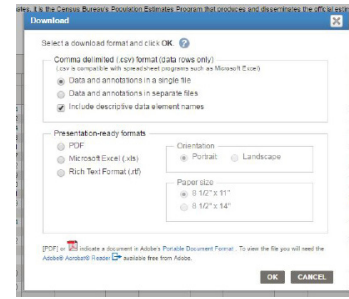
ates. It's the Census Bureau's Population Estimates Program that produces and disseminates the official estim

Download

Select a download format and click OK.

Comma delimited (.csv) format (data rows only)
(.csv is compatible with spreadsheet programs such as Microsoft Excel)

Data and annotations in a single file

Data and annotations in separate files

Include descriptive data element names

Presentation-ready formats

PDF

Microsoft Excel (.xls)

Rich Text Format (.rtf)

Orientation

Portrait

Landscape

Paper size

8 1/2" x 11"

8 1/2" x 14"

[PDF] or indicate a document is in Adobe's Portable Document Format. To view the file you will need the Adobe® Acrobat® Reader available free from Adobe.

OK

CANCEL